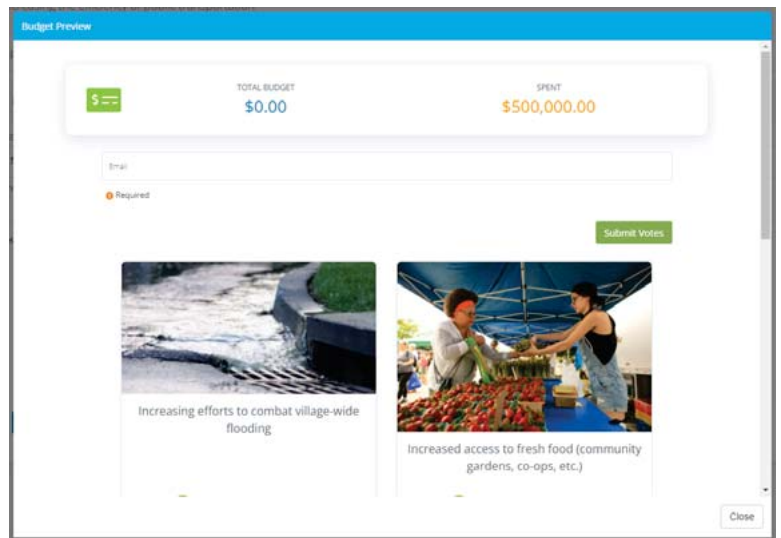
Budget Preview

TOTAL BUDGET
$0.00

SPENT
$500,000.00

Email

Required

Submit Votes

Increasing efforts to combat village-wide flooding

Increased access to fresh food (community gardens, co-ops, etc.)

Close